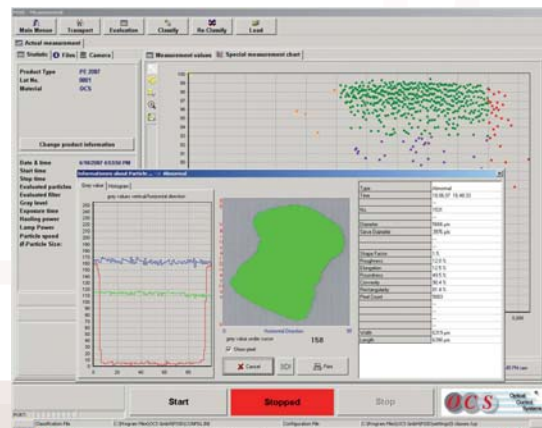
Main Menue Transport Evaluation Classify Re Classify Load

Actual measurement

Statistic Files Camera

Measurement values Special measurement chart

Product Type PE 2087
Lot No. 0001
Material OCS

Change product information

Date & time 6/18/2007 4:53:50 PM
Start time
Stop time
Evaluated particles
Evaluated filter
Gray level
Exposure time
Heating power
Lamp Power
Particle speed
Ø-Particle Size:

Informations about Particle ... Abnormal

Gray value Histogram

grey values vertical/horizontal direction

Horizontal Direction

grey value under cursor 158

Show pixel

Cancel Print

Type Abnormal
Time 18.06.07 16:46:53
No. 1520
Diameter
Sieve Diameter
Shape Factor
Roughness
Elongation
Roundness
Convexity
Rectangularity
Pixel Count
Width
Length

Start Stopped Stop

OCS Optical Control Systems

Classification File Configuration File